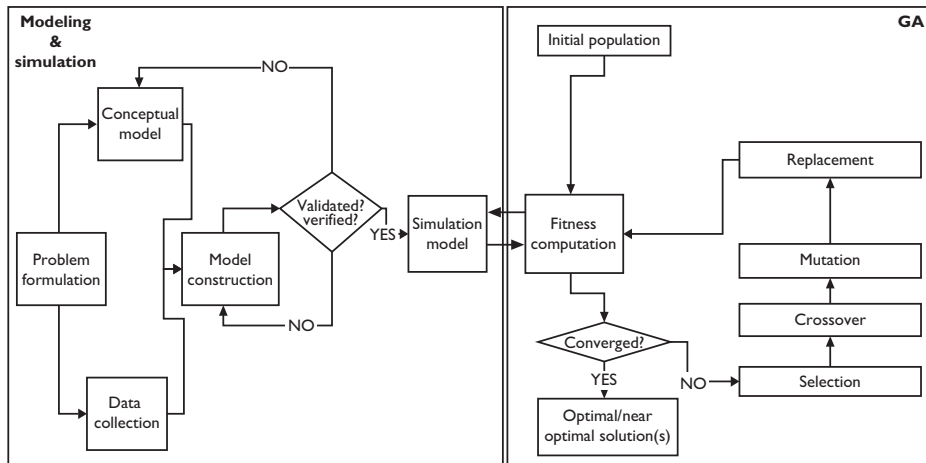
Modeling & simulation

NO

Conceptual model

Problem formulation

Model construction

Validated? verified?

YES

NO

Data collection

Simulation model

GA

Initial population

Fitness computation

Replacement

Mutation

Crossover

Converged?

YES

NO

Selection

Optimal/near optimal solution(s)